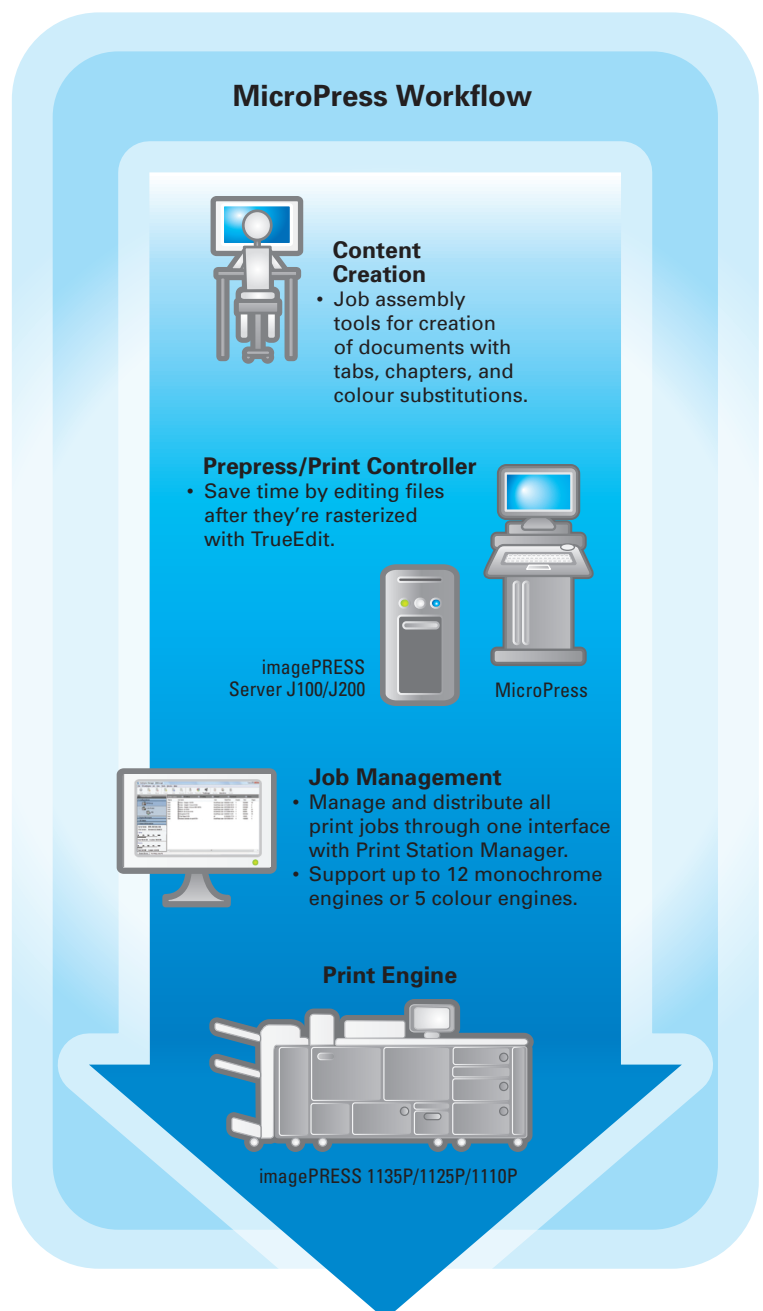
MicroPress Workflow

Content Creation
• Job assembly tools for creation of documents with tabs, chapters, and colour substitutions.

Prepress/Print Controller
• Save time by editing files after they're rasterized with TrueEdit.

imagePRESS Server J100/J200

MicroPress

Job Management
• Manage and distribute all print jobs through one interface with Print Station Manager.
• Support up to 12 monochrome engines or 5 colour engines.

Print Engine

imagePRESS 1135P/1125P/1110P